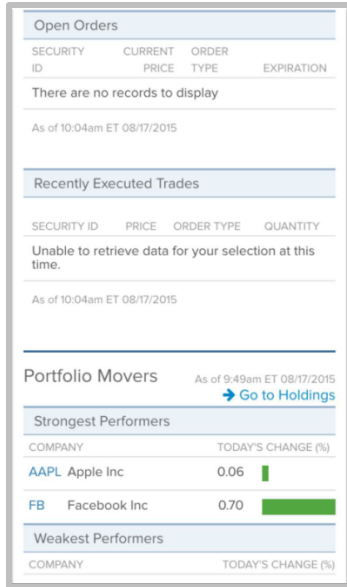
Open Orders

| SECURITY ID | CURRENT PRICE | ORDER TYPE | EXPIRATION |
|---|---|---|---|

There are no records to display

As of 10:04am ET 08/17/2015

Recently Executed Trades

| SECURITY ID | PRICE | ORDER TYPE | QUANTITY |
|---|---|---|---|

Unable to retrieve data for your selection at this time.

As of 10:04am ET 08/17/2015

Portfolio Movers

As of 9:49am ET 08/17/2015

→ Go to Holdings

Strongest Performers

| COMPANY | TODAY'S CHANGE (%) |
|---|---|
| AAPL Apple Inc | 0.06 |
| FB Facebook Inc | 0.70 |

Weakest Performers

| COMPANY | TODAY'S CHANGE (%) |
|---|---|